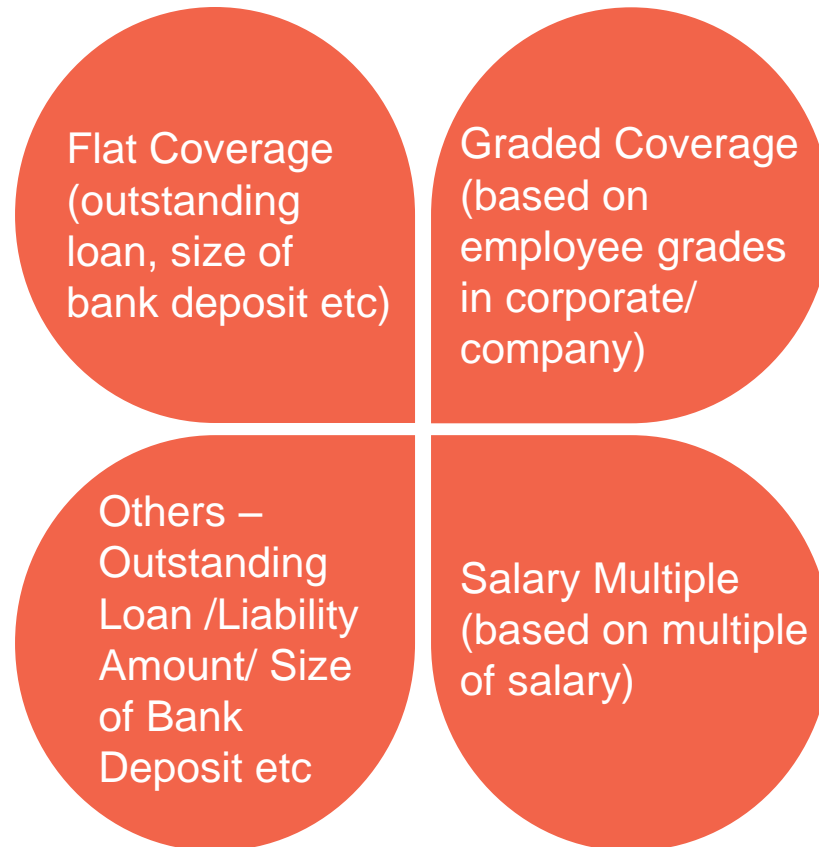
Flat Coverage (outstanding loan, size of bank deposit etc)

Graded Coverage (based on employee grades in corporate/ company)

Others – Outstanding Loan /Liability Amount/ Size of Bank Deposit etc

Salary Multiple (based on multiple of salary)